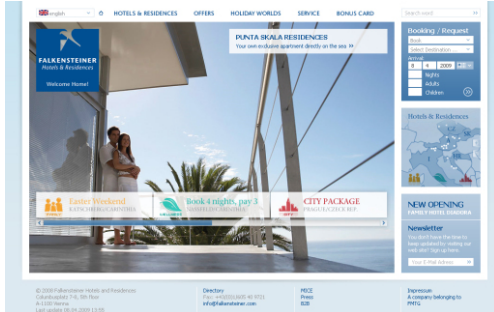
English | HOTELS & RESIDENCES | OFFERS | HOLIDAY WORLDS | SERVICE | BONUS CARD

Search word

FALKENSTEINER
Hotels & Residences

Welcome Home!

PUNTA SKALA RESIDENCES
Your own exclusive apartment directly on the sea

Booking / Request
Book
Select Destination...
Arrival
8 | 4 | 2009
Nights
Adults
Children

Hotels & Residences

Easter Weekend
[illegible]

Book 4 nights, pay 3
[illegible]

CITY PACKAGE
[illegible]

NEW OPENING
FAMILY HOTEL DIADORA

Newsletter
You don't have the time to keep updated by visiting our web site? Sign up here.
Your E-Mail Adress

© 2009 Falkensteiner Hotels and Residences
Columbusplatz 7-8, 5th floor
A-1100 Vienna
Last updated 08.04.2009 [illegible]

Directory
Fon: +43(0)1/605 40 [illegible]
info@falkensteiner.com

MICE
Press
B2B

Impressum
A company belonging to FMTG